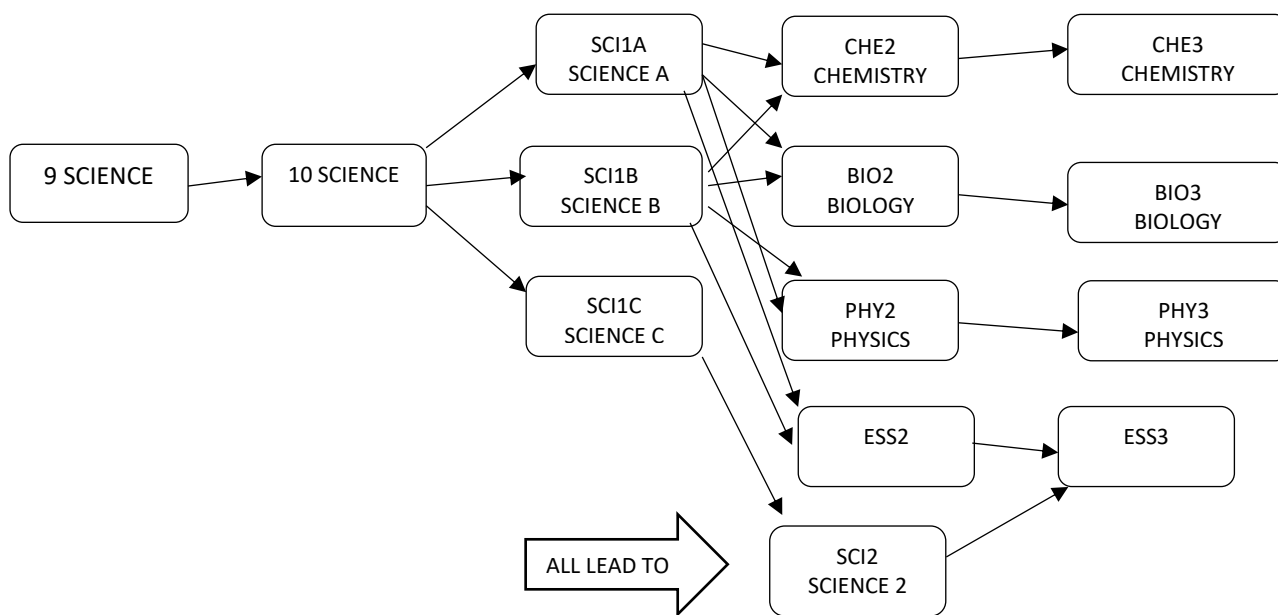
9 SCIENCE

10 SCIENCE

SCI1A
SCIENCE A

SCI1B
SCIENCE B

SCI1C
SCIENCE C

CHE2
CHEMISTRY

BIO2
BIOLOGY

PHY2
PHYSICS

ESS2

CHE3
CHEMISTRY

BIO3
BIOLOGY

PHY3
PHYSICS

ESS3

ALL LEAD TO

SCI2
SCIENCE 2